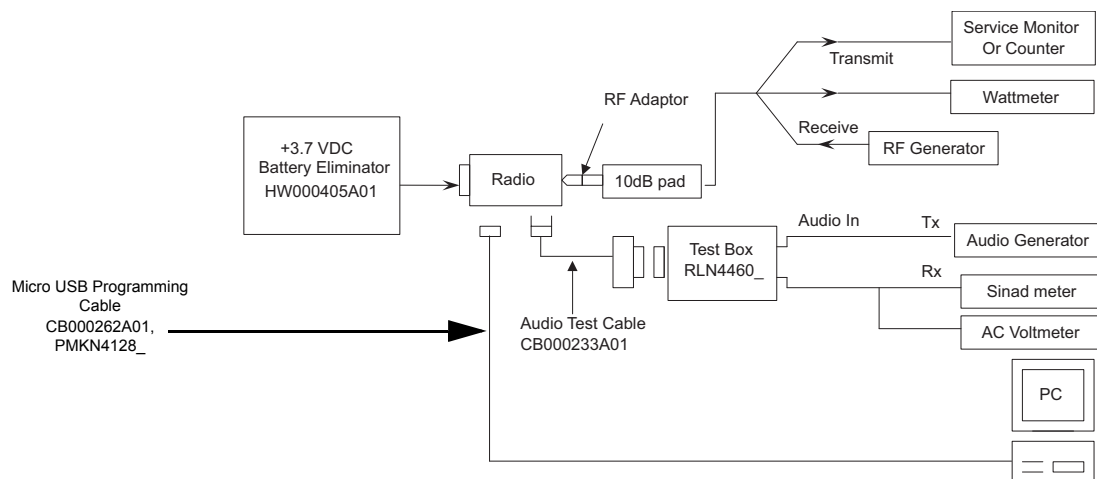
Service Monitor Or Counter

Transmit

RF Adaptor

Wattmeter

+3.7 VDC Battery Eliminator HW000405A01

Receive

RF Generator

Radio

10dB pad

Audio In

Tx

Test Box RLN4460_

Audio Generator

Rx

Micro USB Programming Cable CB000262A01, PMKN4128_

Sinad meter

Audio Test Cable CB000233A01

AC Voltmeter

PC